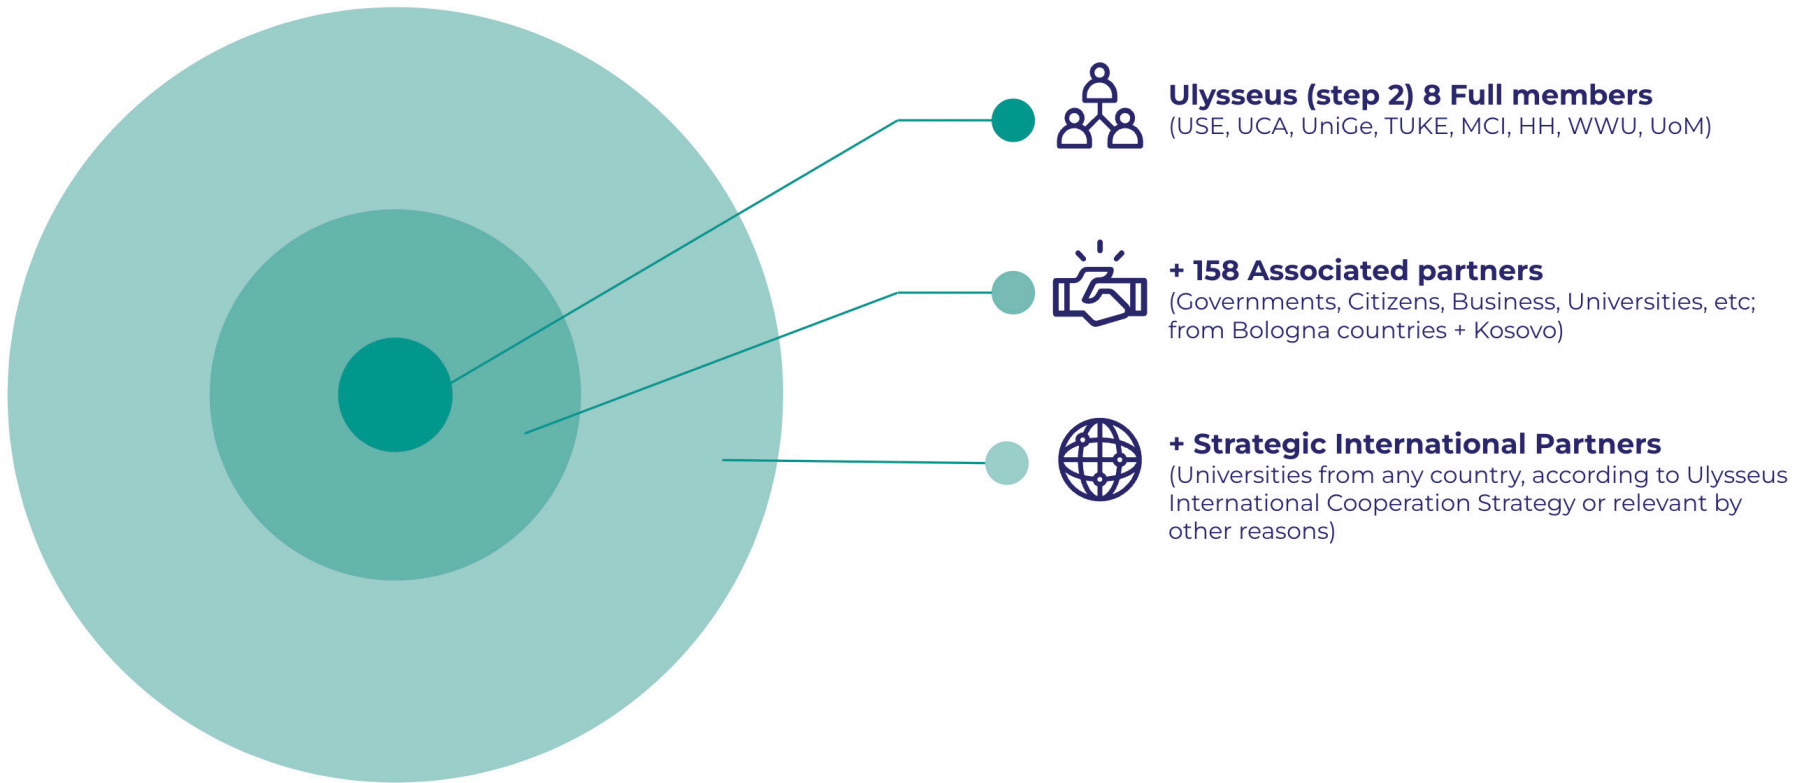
Ulysseus (step 2) 8 Full members
(USE, UCA, UniGe, TUKE, MCI, HH, WWU, UoM)

+ 158 Associated partners
(Governments, Citizens, Business, Universities, etc; from Bologna countries + Kosovo)

+ Strategic International Partners
(Universities from any country, according to Ulysseus International Cooperation Strategy or relevant by other reasons)